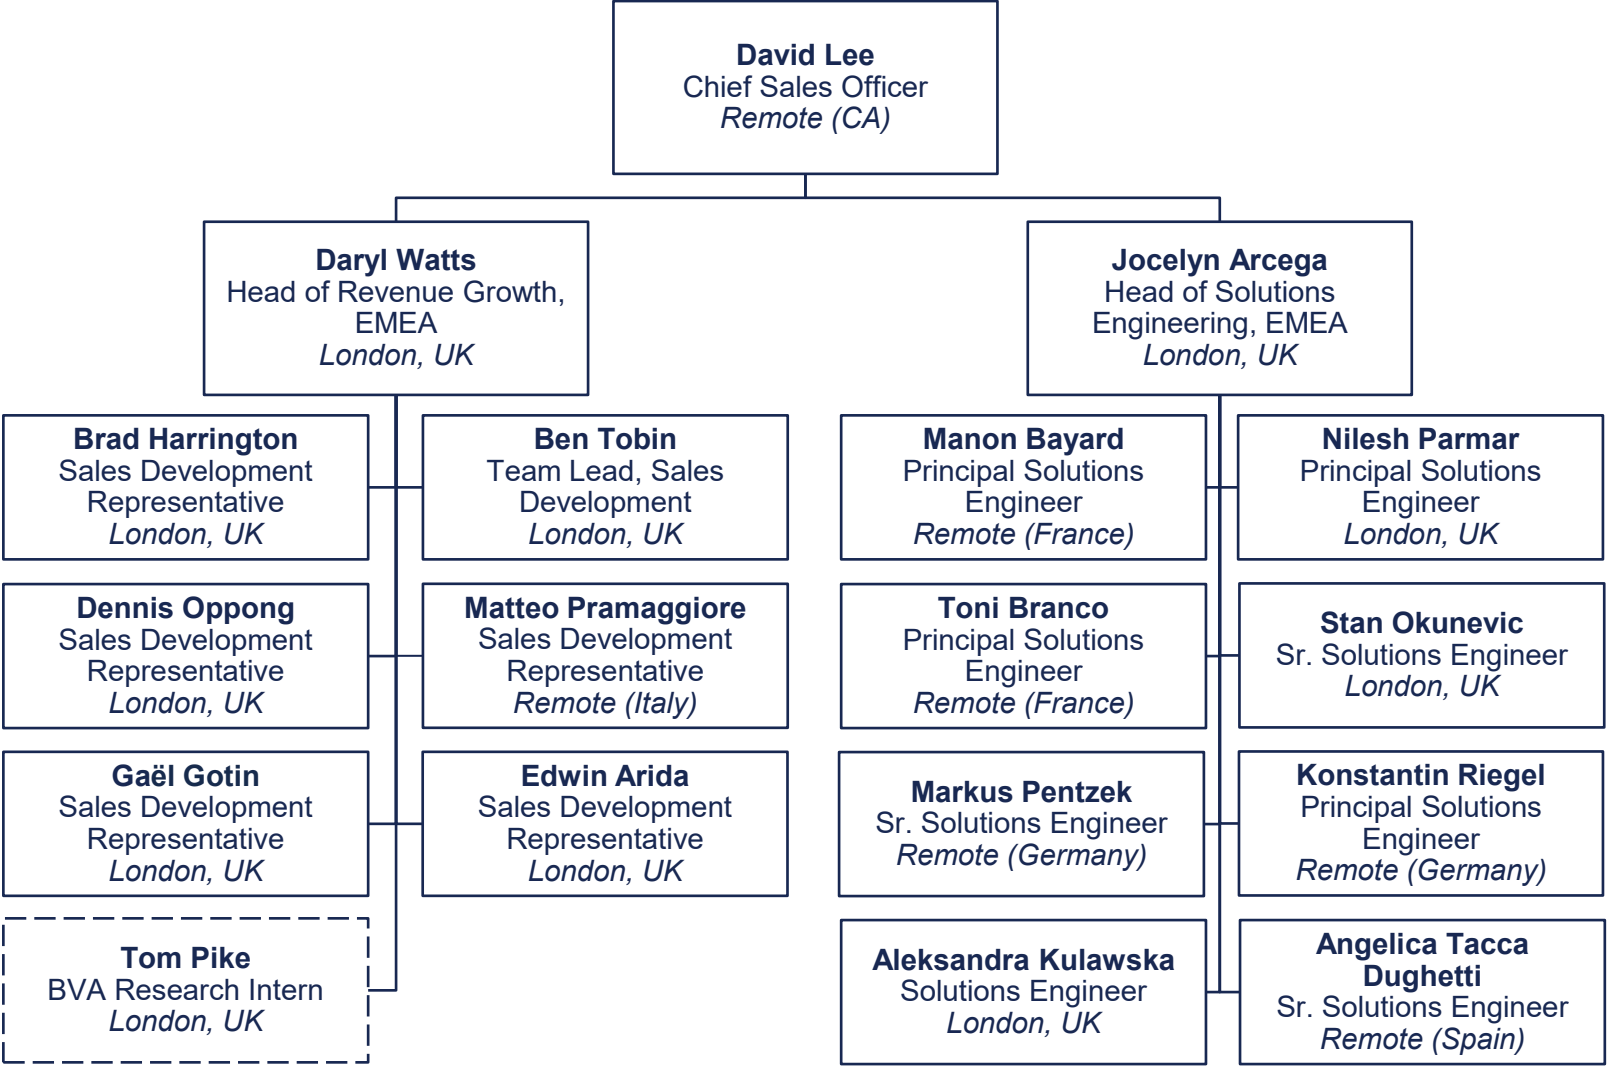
**David Lee**
Chief Sales Officer
*Remote (CA)*

**Daryl Watts**
Head of Revenue Growth, EMEA
*London, UK*

**Brad Harrington**
Sales Development Representative
*London, UK*

**Ben Tobin**
Team Lead, Sales Development
*London, UK*

**Dennis Oppong**
Sales Development Representative
*London, UK*

**Matteo Pramaggiore**
Sales Development Representative
*Remote (Italy)*

**Gaël Gotin**
Sales Development Representative
*London, UK*

**Edwin Arida**
Sales Development Representative
*London, UK*

**Tom Pike**
BVA Research Intern
*London, UK*

**Jocelyn Arcega**
Head of Solutions Engineering, EMEA
*London, UK*

**Manon Bayard**
Principal Solutions Engineer
*Remote (France)*

**Nilesh Parmar**
Principal Solutions Engineer
*London, UK*

**Toni Branco**
Principal Solutions Engineer
*Remote (France)*

**Stan Okunevic**
Sr. Solutions Engineer
*London, UK*

**Markus Pentzek**
Sr. Solutions Engineer
*Remote (Germany)*

**Konstantin Riegel**
Principal Solutions Engineer
*Remote (Germany)*

**Aleksandra Kulawska**
Solutions Engineer
*London, UK*

**Angelica Tacca Dughetti**
Sr. Solutions Engineer
*Remote (Spain)*